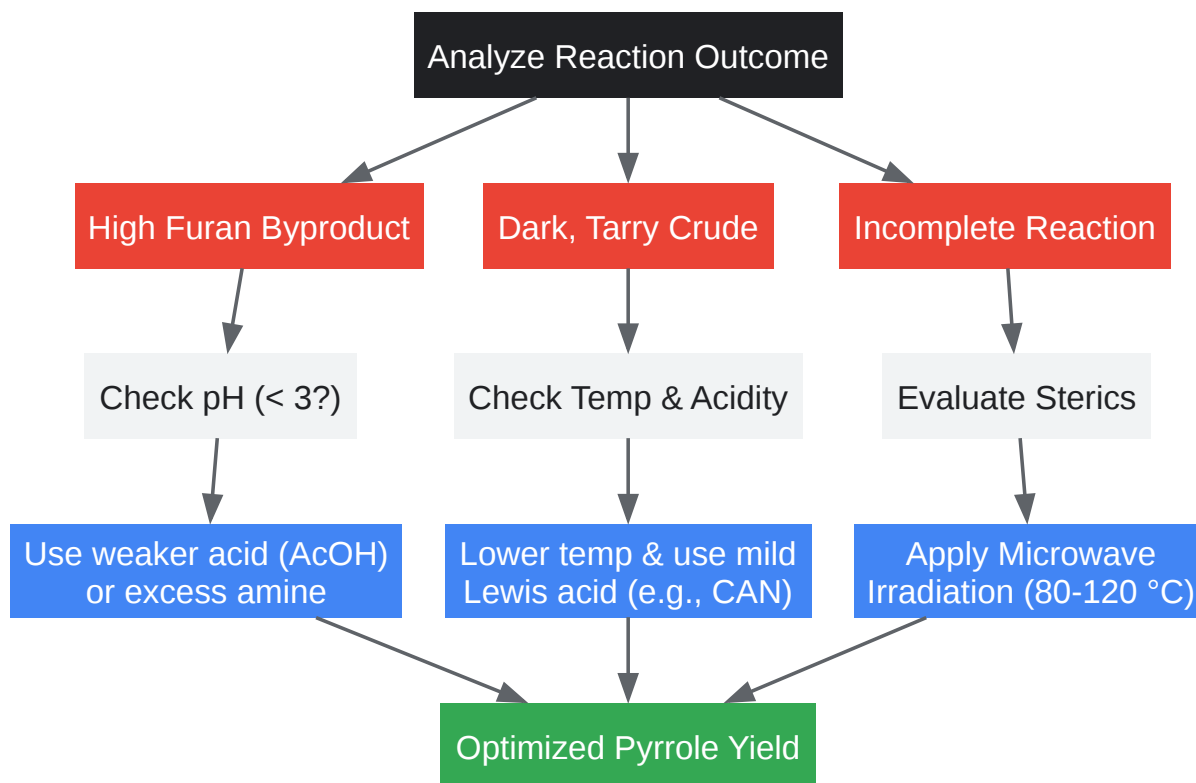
Analyze Reaction Outcome

High Furan Byproduct

Dark, Tarry Crude

Incomplete Reaction

Check pH (< 3?)

Check Temp & Acidity

Evaluate Sterics

Use weaker acid (AcOH) or excess amine

Lower temp & use mild Lewis acid (e.g., CAN)

Apply Microwave Irradiation (80-120 °C)

Optimized Pyrrole Yield